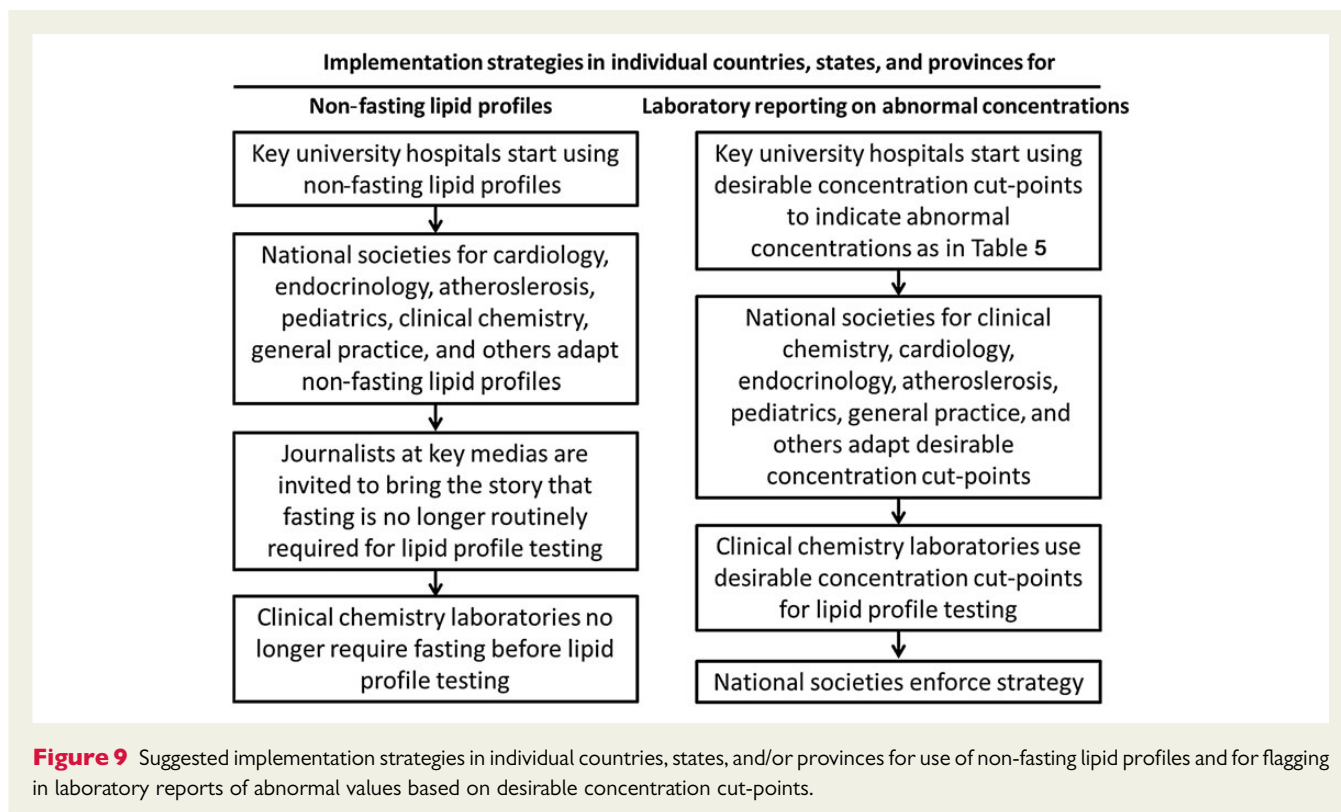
Implementation strategies in individual countries, states, and provinces for

Non-fasting lipid profiles

Key university hospitals start using non-fasting lipid profiles

National societies for cardiology, endocrinology, atheroslerosis, pediatrics, clinical chemistry, general practice, and others adapt non-fasting lipid profiles

Journalists at key medias are invited to bring the story that fasting is no longer routinely required for lipid profile testing

Clinical chemistry laboratories no longer require fasting before lipid profile testing

Laboratory reporting on abnormal concentrations

Key university hospitals start using desirable concentration cut-points to indicate abnormal concentrations as in Table 5

National societies for clinical chemistry, cardiology, endocrinology, atheroslerosis, pediatrics, general practice, and others adapt desirable concentration cut-points

Clinical chemistry laboratories use desirable concentration cut-points for lipid profile testing

National societies enforce strategy

Figure 9 Suggested implementation strategies in individual countries, states, and/or provinces for use of non-fasting lipid profiles and for flagging in laboratory reports of abnormal values based on desirable concentration cut-points.